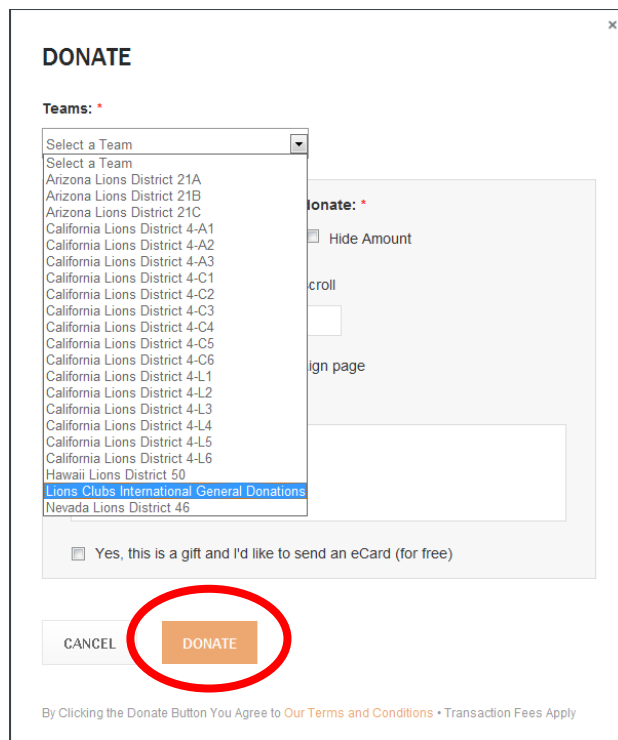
×

DONATE

Teams: *

Select a Team

Select a Team
Arizona Lions District 21A
Arizona Lions District 21B
Arizona Lions District 21C
California Lions District 4-A1
California Lions District 4-A2
California Lions District 4-A3
California Lions District 4-C1
California Lions District 4-C2
California Lions District 4-C3
California Lions District 4-C4
California Lions District 4-C5
California Lions District 4-C6
California Lions District 4-L1
California Lions District 4-L2
California Lions District 4-L3
California Lions District 4-L4
California Lions District 4-L5
California Lions District 4-L6
Hawaii Lions District 50
Lions Clubs International General Donations
Nevada Lions District 46

lonate: *

Hide Amount

scroll

ign page

Yes, this is a gift and I'd like to send an eCard (for free)

CANCEL

DONATE

By Clicking the Donate Button You Agree to Our Terms and Conditions • Transaction Fees Apply